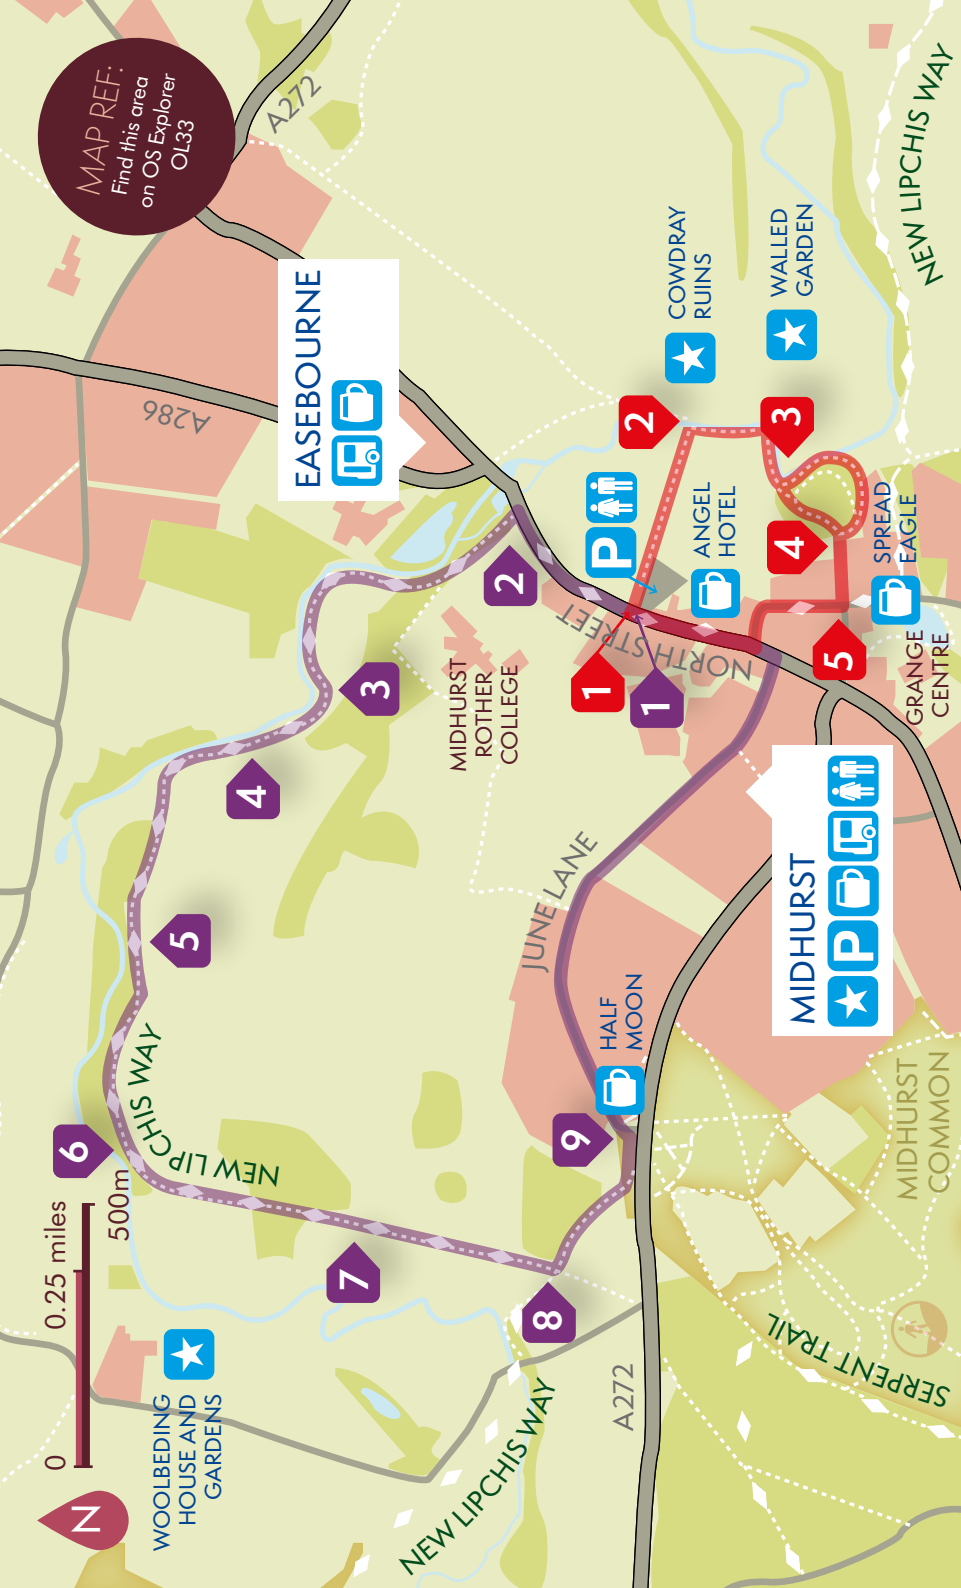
MAP REF: Find this area on OS Explorer OL33

A272

EASEBOURNE

A286

COWDRAY RUINS

WALLED GARDEN

NEW LIPCHIS WAY

2

3

ANGEL HOTEL

4

SPREAD EAGLE

5

GRANGE CENTRE

1

NORTH STREET

1

2

3

MIDHURST ROTHER COLLEGE

4

5

JUNE LANE

MIDHURST

HALF MOON

6

NEW LIPCHIS WAY

9

MIDHURST COMMON

7

8

SERPENT TRAIL

A272

NEW LIPCHIS WAY

0

0.25 miles

500m

WOOLBEDING HOUSE AND GARDENS

N